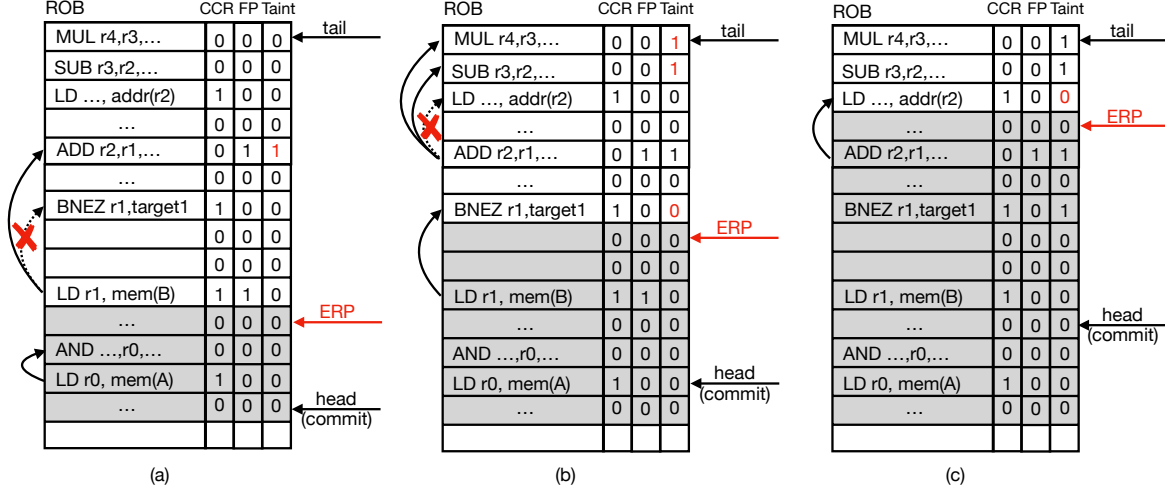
ROB

| | CCR | FP | Taint |
|---|---|---|---|
| MUL r4,r3,… | 0 | 0 | 0 |
| SUB r3,r2,… | 0 | 0 | 0 |
| LD …, addr(r2) | 1 | 0 | 0 |
| … | 0 | 0 | 0 |
| ADD r2,r1,… | 0 | 1 | 1 |
| … | 0 | 0 | 0 |
| BNEZ r1,target1 | 1 | 0 | 0 |
| | 0 | 0 | 0 |
| | 0 | 0 | 0 |
| LD r1, mem(B) | 1 | 1 | 0 |
| … | 0 | 0 | 0 |
| AND …,r0,… | 0 | 0 | 0 |
| LD r0, mem(A) | 1 | 0 | 0 |
| … | 0 | 0 | 0 |
| | | | |

tail
ERP
head (commit)

(a)

ROB

| | CCR | FP | Taint |
|---|---|---|---|
| MUL r4,r3,… | 0 | 0 | 1 |
| SUB r3,r2,… | 0 | 0 | 1 |
| LD …, addr(r2) | 1 | 0 | 0 |
| … | 0 | 0 | 0 |
| ADD r2,r1,… | 0 | 1 | 1 |
| … | 0 | 0 | 0 |
| BNEZ r1,target1 | 1 | 0 | 0 |
| | 0 | 0 | 0 |
| | 0 | 0 | 0 |
| LD r1, mem(B) | 1 | 1 | 0 |
| … | 0 | 0 | 0 |
| AND …,r0,… | 0 | 0 | 0 |
| LD r0, mem(A) | 1 | 0 | 0 |
| … | 0 | 0 | 0 |
| | | | |

tail
ERP
head (commit)

(b)

ROB

| | CCR | FP | Taint |
|---|---|---|---|
| MUL r4,r3,… | 0 | 0 | 1 |
| SUB r3,r2,… | 0 | 0 | 1 |
| LD …, addr(r2) | 1 | 0 | 0 |
| … | 0 | 0 | 0 |
| ADD r2,r1,… | 0 | 1 | 1 |
| … | 0 | 0 | 0 |
| BNEZ r1,target1 | 1 | 0 | 1 |
| | 0 | 0 | 0 |
| | 0 | 0 | 0 |
| LD r1, mem(B) | 1 | 0 | 0 |
| … | 0 | 0 | 0 |
| AND …,r0,… | 0 | 0 | 0 |
| LD r0, mem(A) | 1 | 0 | 0 |
| … | 0 | 0 | 0 |
| | | | |

tail
ERP
head (commit)

(c)